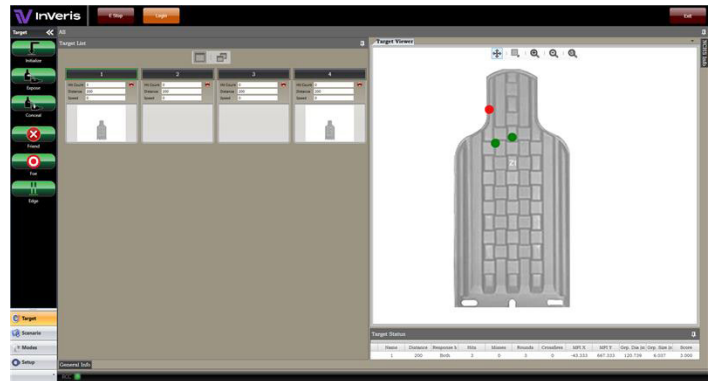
InVeris

E-Stop

Login

Exit

Target

All

Initiator

Expose

Conceal

Friend

Foe

Edge

Target List

1

2

3

4

Hit Count

Distance 200

Speed

Hit Count

Distance 200

Speed

Hit Count

Distance 200

Speed

Hit Count

Distance 200

Speed

Target Viewer

Target Status

| Name | Distance | Response ti | Hits | Misses | Rounds | Crossfires | MPI X | MPI Y | Grp. Size in | Grp. Size (c | Score |
|---|---|---|---|---|---|---|---|---|---|---|---|
| 1 | 200 | Both | 3 | 0 | 3 | 0 | -45.333 | 667.333 | 120.739 | 6.037 | 3.000 |

Target

Scenario

Modes

Setup

General Info